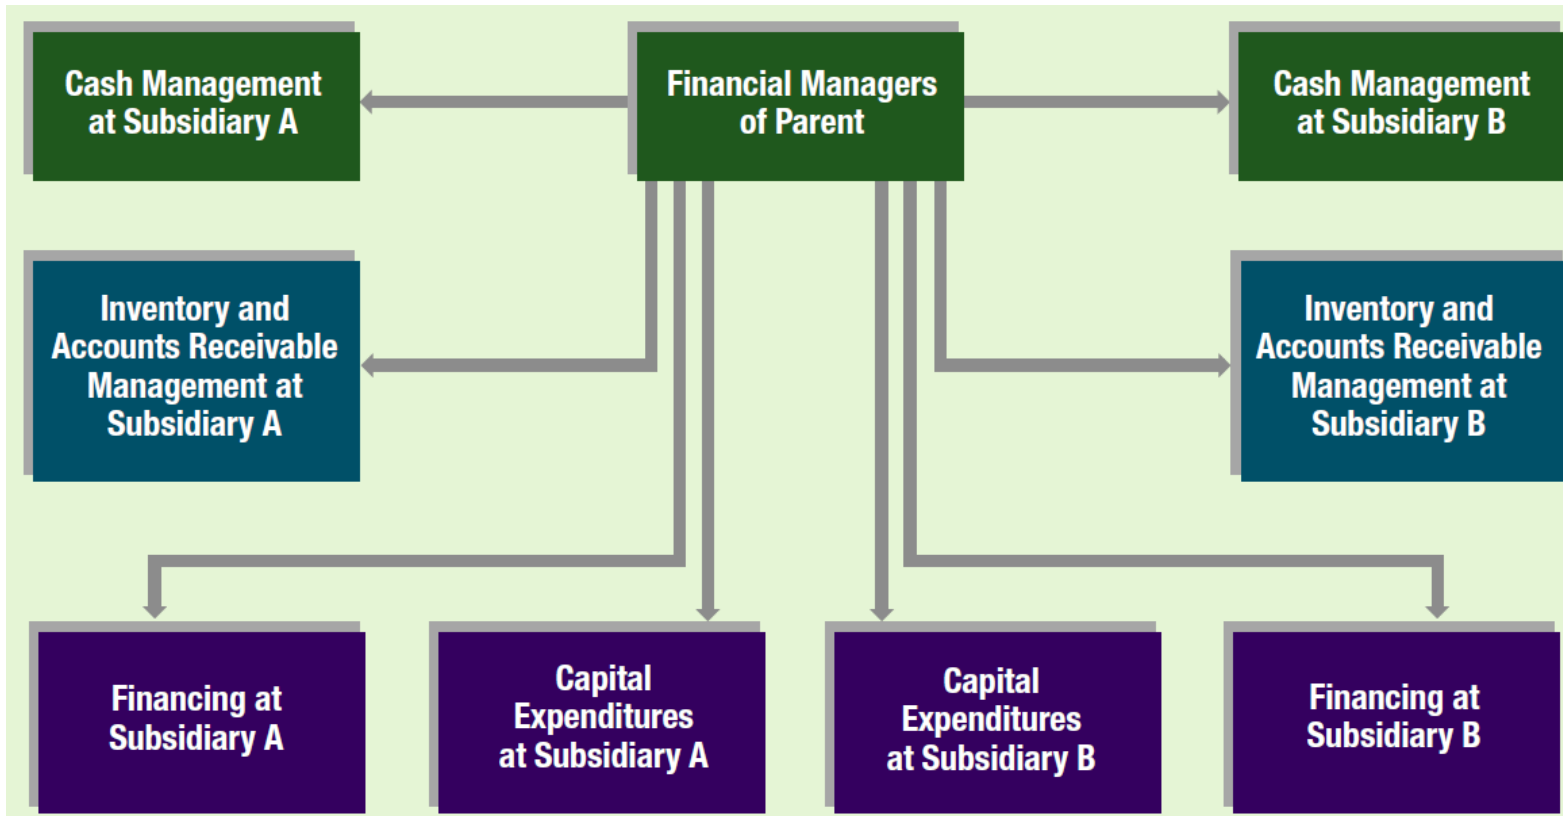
Cash Management at Subsidiary A

Financial Managers of Parent

Cash Management at Subsidiary B

Inventory and Accounts Receivable Management at Subsidiary A

Inventory and Accounts Receivable Management at Subsidiary B

Financing at Subsidiary A

Capital Expenditures at Subsidiary A

Capital Expenditures at Subsidiary B

Financing at Subsidiary B